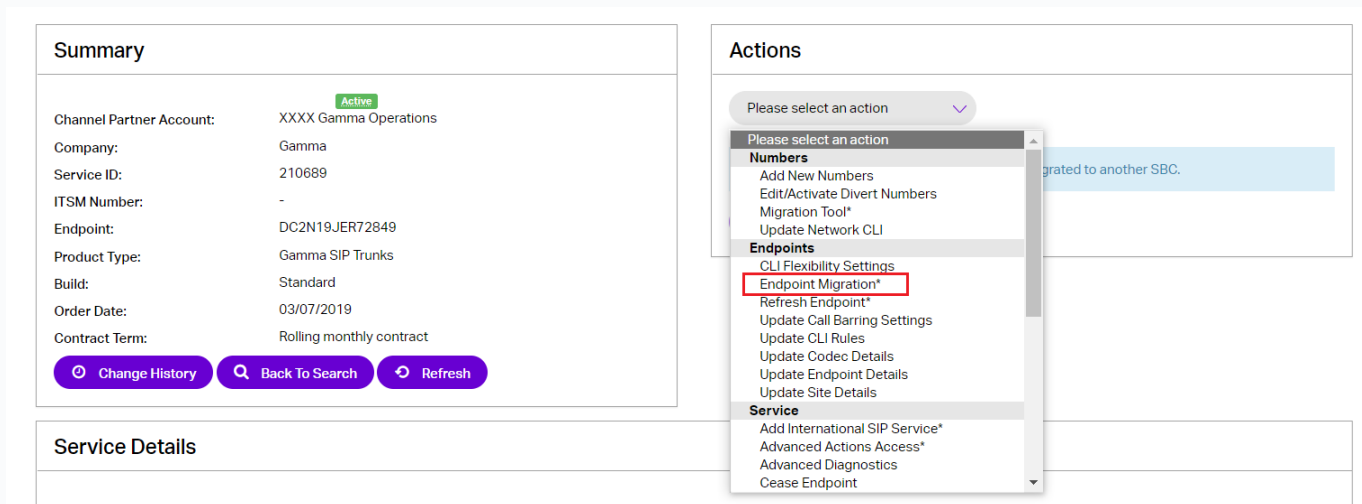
Summary

Active

| | |
|---|---|
| Channel Partner Account: | XXXX Gamma Operations |
| Company: | Gamma |
| Service ID: | 210689 |
| ITSM Number: | - |
| Endpoint: | DC2N19JER72849 |
| Product Type: | Gamma SIP Trunks |
| Build: | Standard |
| Order Date: | 03/07/2019 |
| Contract Term: | Rolling monthly contract |

Change History
Back To Search
Refresh

Service Details

Actions

Please select an action

Please select an action
Numbers
Add New Numbers
Edit/Activate Divert Numbers
Migration Tool*
Update Network CLI
Endpoints
CLI Flexibility Settings
Endpoint Migration*
Refresh Endpoint*
Update Call Barring Settings
Update CLI Rules
Update Codec Details
Update Endpoint Details
Update Site Details
Service
Add International SIP Service*
Advanced Actions Access*
Advanced Diagnostics
Cease Endpoint

grated to another SBC.